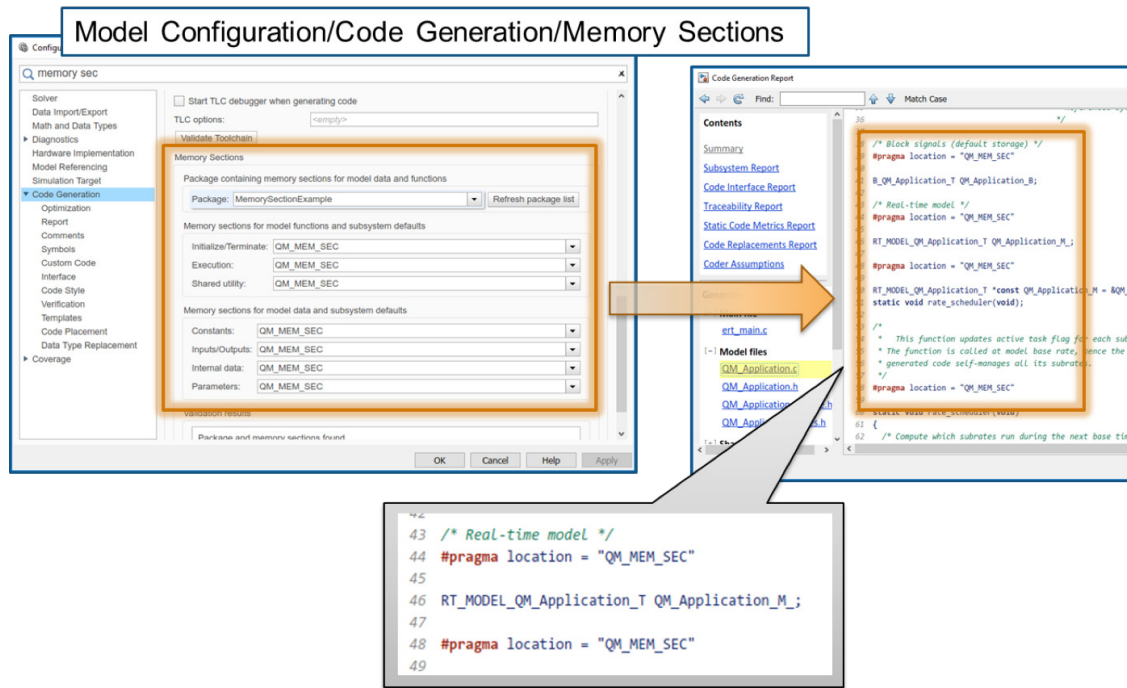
Model Configuration/Code Generation/Memory Sections

Configu

memory sec

Solver
Data Import/Export
Math and Data Types
Diagnostics
Hardware Implementation
Model Referencing
Simulation Target
Code Generation
Optimization
Report
Comments
Symbols
Custom Code
Interface
Code Style
Verification
Templates
Code Placement
Data Type Replacement
Coverage

Start TLC debugger when generating code
TLC options: <empty>
Validate Toolchain

Memory Sections
Package containing memory sections for model data and functions
Package: MemorySectionExample
Refresh package list
Memory sections for model functions and subsystem defaults
Initialize/Terminate: QM_MEM_SEC
Execution: QM_MEM_SEC
Shared utility: QM_MEM_SEC
Memory sections for model data and subsystem defaults
Constants: QM_MEM_SEC
Inputs/Outputs: QM_MEM_SEC
Internal data: QM_MEM_SEC
Parameters: QM_MEM_SEC

Validation results
Package and memory sections found

OK Cancel Help Apply

Code Generation Report

Find: Match Case

Contents
Summary
Subsystem Report
Code Interface Report
Traceability Report
Static Code Metrics Report
Code Replacements Report
Coder Assumptions

Genera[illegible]
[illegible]
ert_main.c
[-] Model files
QM_Application.c
QM_Application.h
QM_Application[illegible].h
QM_Appli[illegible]s.h
[-] Sha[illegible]

36 */
/* Block signals (default storage) */
#pragma location = "QM_MEM_SEC"

B_QM_Application_T QM_Application_B;

/* Real-time model */
#pragma location = "QM_MEM_SEC"

RT_MODEL_QM_Application_T QM_Application_M_;

#pragma location = "QM_MEM_SEC"

RT_MODEL_QM_Application_T *const QM_Application_M = &QM_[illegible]
static void rate_scheduler(void);

/*
 * This function updates active task flag for each sub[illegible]
 * The function is called at model base rate, hence the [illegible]
 * generated code self-manages all its subrates.
 */
#pragma location = "QM_MEM_SEC"

static void rate_scheduler(void)
61 {
62 /* Compute which subrates run during the next base ti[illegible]

42
43 /* Real-time model */
44 #pragma location = "QM_MEM_SEC"
45
46 RT_MODEL_QM_Application_T QM_Application_M_;
47
48 #pragma location = "QM_MEM_SEC"
49